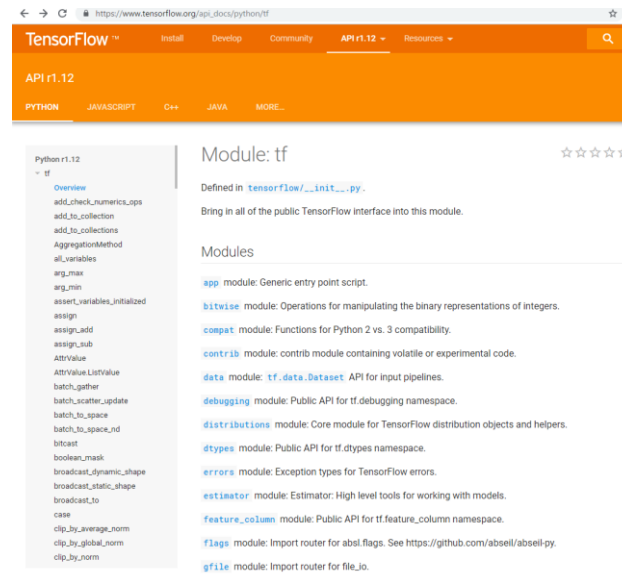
https://www.tensorflow.org/api_docs/python/tf

TensorFlow™ Install Develop Community API r1.12 Resources

API r1.12

PYTHON JAVASCRIPT C++ JAVA MORE...

Python r1.12
tf
Overview
add_check_numerics_ops
add_to_collection
add_to_collections
AggregationMethod
all_variables
arg_max
arg_min
assert_variables_initialized
assign
assign_add
assign_sub
AttrValue
AttrValue.ListValue
batch_gather
batch_scatter_update
batch_to_space
batch_to_space_nd
bitcast
boolean_mask
broadcast_dynamic_shape
broadcast_static_shape
broadcast_to
case
clip_by_average_norm
clip_by_global_norm
clip_by_norm

Module: tf

Defined in tensorflow/__init__.py.

Bring in all of the public TensorFlow interface into this module.

Modules

app module: Generic entry point script.

bitwise module: Operations for manipulating the binary representations of integers.

compat module: Functions for Python 2 vs. 3 compatibility.

contrib module: contrib module containing volatile or experimental code.

data module: tf.data.Dataset API for input pipelines.

debugging module: Public API for tf.debugging namespace.

distributions module: Core module for TensorFlow distribution objects and helpers.

dtypes module: Public API for tf.dtypes namespace.

errors module: Exception types for TensorFlow errors.

estimator module: Estimator: High level tools for working with models.

feature_column module: Public API for tf.feature_column namespace.

flags module: Import router for absl.flags. See https://github.com/abseil/abseil-py.

gfile module: Import router for file_io.